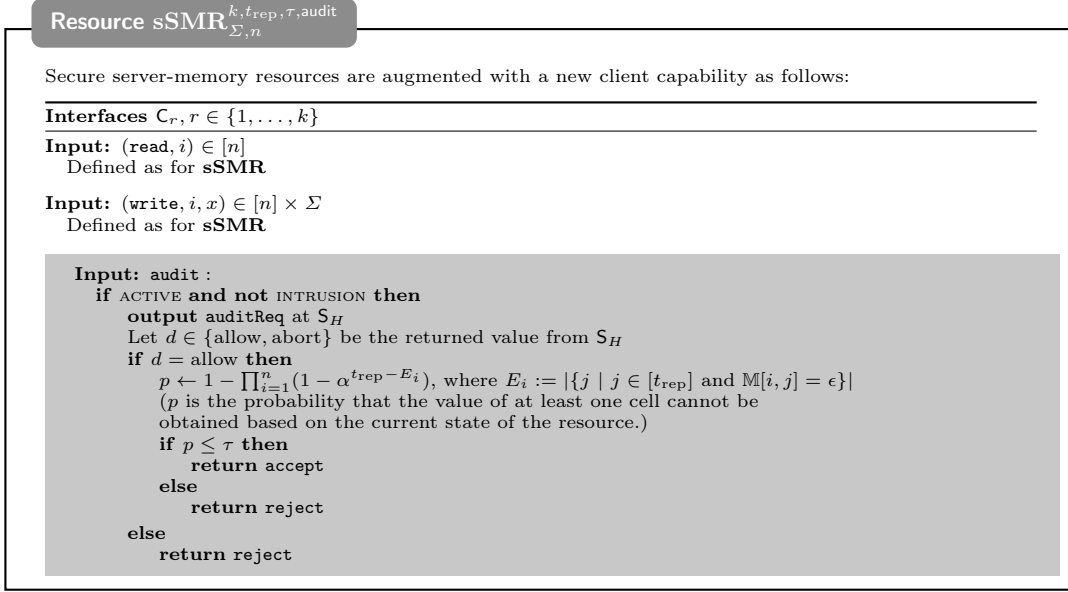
Resource $\mathbf{sSMR}_{\Sigma,n}^{k,t_{\text{rep}},\tau,\mathsf{audit}}$

Secure server-memory resources are augmented with a new client capability as follows:

**Interfaces** $\mathsf{C}_r, r \in \{1,\ldots,k\}$

**Input:** $(\texttt{read}, i) \in [n]$
Defined as for **sSMR**

**Input:** $(\texttt{write}, i, x) \in [n] \times \Sigma$
Defined as for **sSMR**

**Input:** audit :
**if** ACTIVE **and not** INTRUSION **then**
**output** auditReq at $\mathsf{S}_H$
Let $d \in \{\text{allow}, \text{abort}\}$ be the returned value from $\mathsf{S}_H$
**if** $d =$ allow **then**
$p \leftarrow 1 - \prod_{i=1}^{n}(1 - \alpha^{t_{\text{rep}} - E_i})$, where $E_i := |\{j \mid j \in [t_{\text{rep}}] \text{ and } \mathbb{M}[i,j] = \epsilon\}|$
($p$ is the probability that the value of at least one cell cannot be obtained based on the current state of the resource.)
**if** $p \leq \tau$ **then**
**return** accept
**else**
**return** reject
**else**
**return** reject